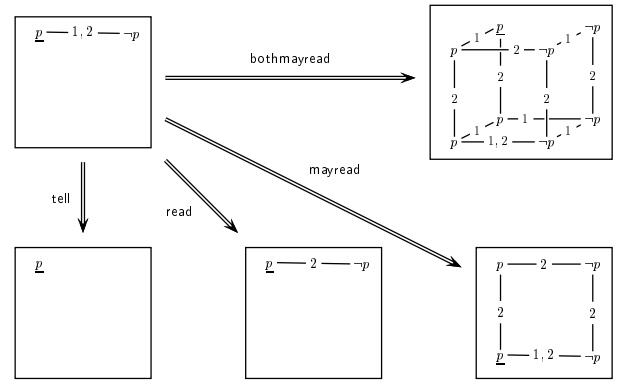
$\underline{p}$ — 1, 2 — $\neg p$

bothmayread

$p$ — 1 — $\underline{p}$
$p$ — 2 — $\neg p$ — 1 — $\neg p$
2 2 2 2
$p$ — 1 — $\neg p$
$p$ — 1, 2 — $\neg p$ — 1 — $\neg p$

mayread

tell

read

$\underline{p}$

$\underline{p}$ — 2 — $\neg p$

$p$ — 2 — $\neg p$
2 2
$\underline{p}$ — 1, 2 — $\neg p$